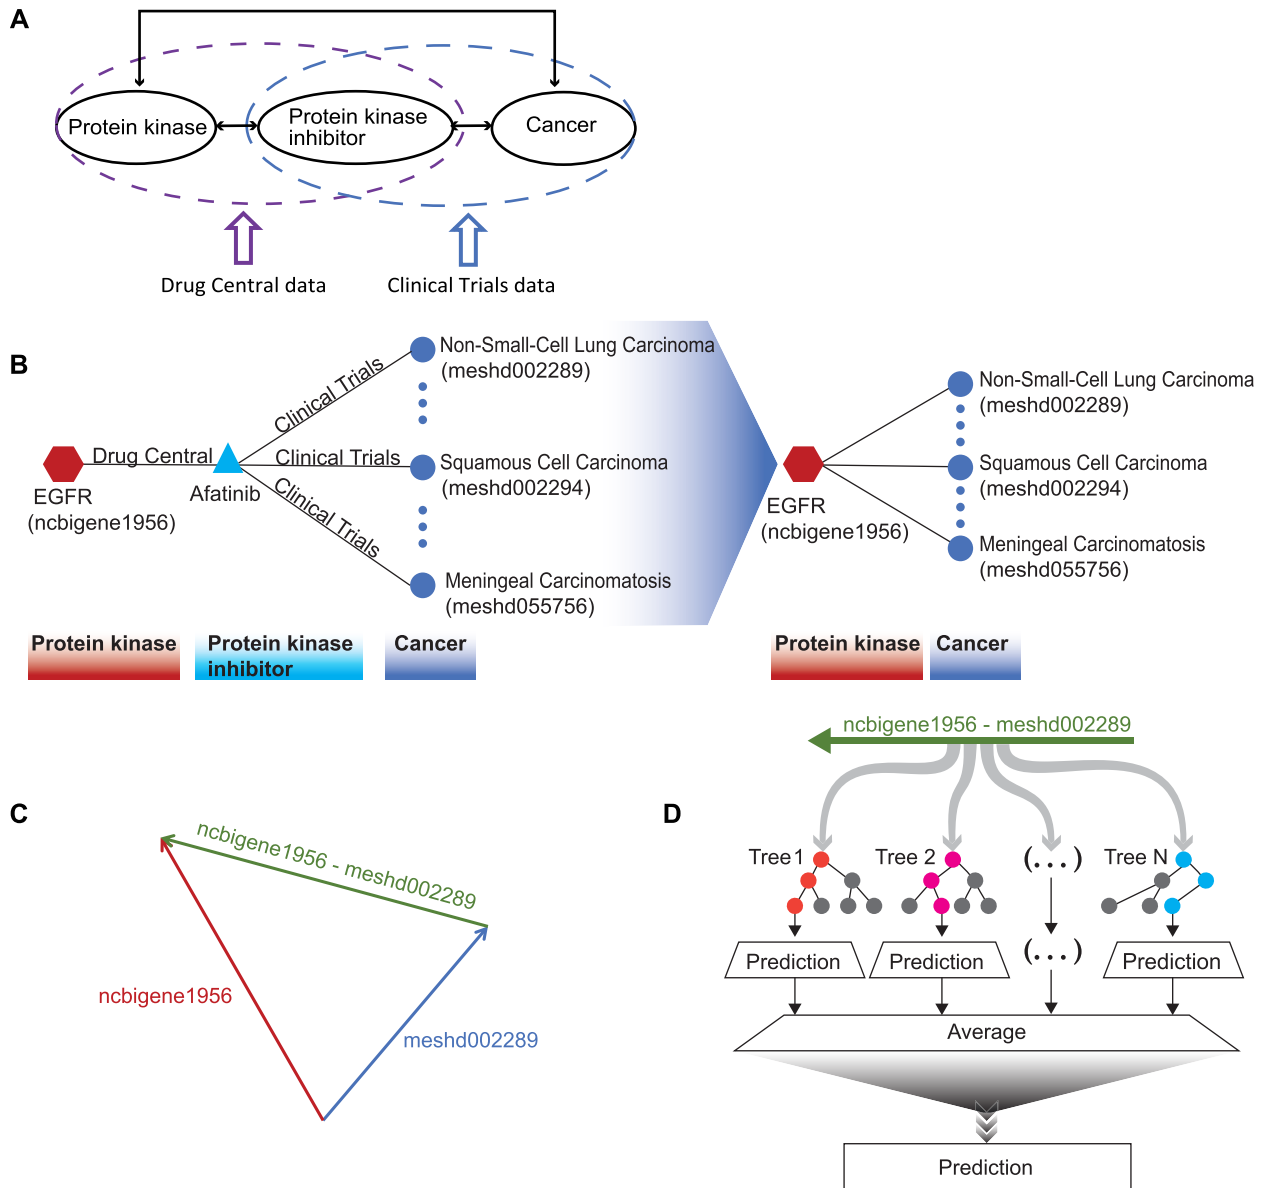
A

Protein kinase

Protein kinase inhibitor

Cancer

Drug Central data

Clinical Trials data

B

Non-Small-Cell Lung Carcinoma (meshd002289)

Clinical Trials

Drug Central

EGFR (ncbigene1956)

Afatinib

Clinical Trials

Squamous Cell Carcinoma (meshd002294)

Clinical Trials

Meningeal Carcinomatosis (meshd055756)

Non-Small-Cell Lung Carcinoma (meshd002289)

EGFR (ncbigene1956)

Squamous Cell Carcinoma (meshd002294)

Meningeal Carcinomatosis (meshd055756)

Protein kinase

Protein kinase inhibitor

Cancer

Protein kinase

Cancer

C

ncbigene1956 - meshd002289

ncbigene1956

meshd002289

D

ncbigene1956 - meshd002289

Tree 1

Tree 2

(. . .)

Tree N

Prediction

Prediction

(. . .)

Prediction

Average

Prediction